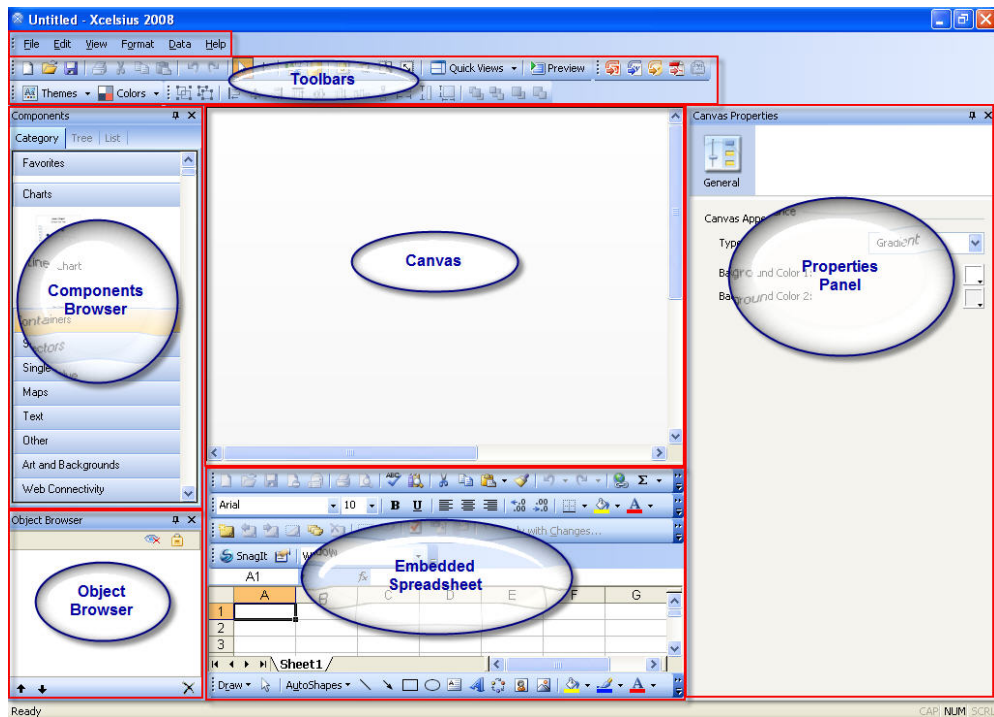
Untitled - Xcelsius 2008

File Edit View Format Data Help

Toolbars

Quick Views Preview

Themes Colors

Components

Category Tree List

Favorites

Charts

Line Chart

Components Browser

Containers

Selectors

Single Value

Maps

Text

Other

Art and Backgrounds

Web Connectivity

Canvas

Canvas Properties

General

Canvas Appearance

Type Gradient

Background Color 1:

Background Color 2:

Properties Panel

Object Browser

Object Browser

Arial 10 B U

Reply with Changes...

SnagIt Window

Embedded Spreadsheet

A1 fx

| | A | B | C | D | E | F | G |
|---|---|---|---|---|---|---|---|
| 1 | | | | | | | |
| 2 | | | | | | | |
| 3 | | | | | | | |

Sheet1

Draw AutoShapes

Ready

CAPS NUM SCRL